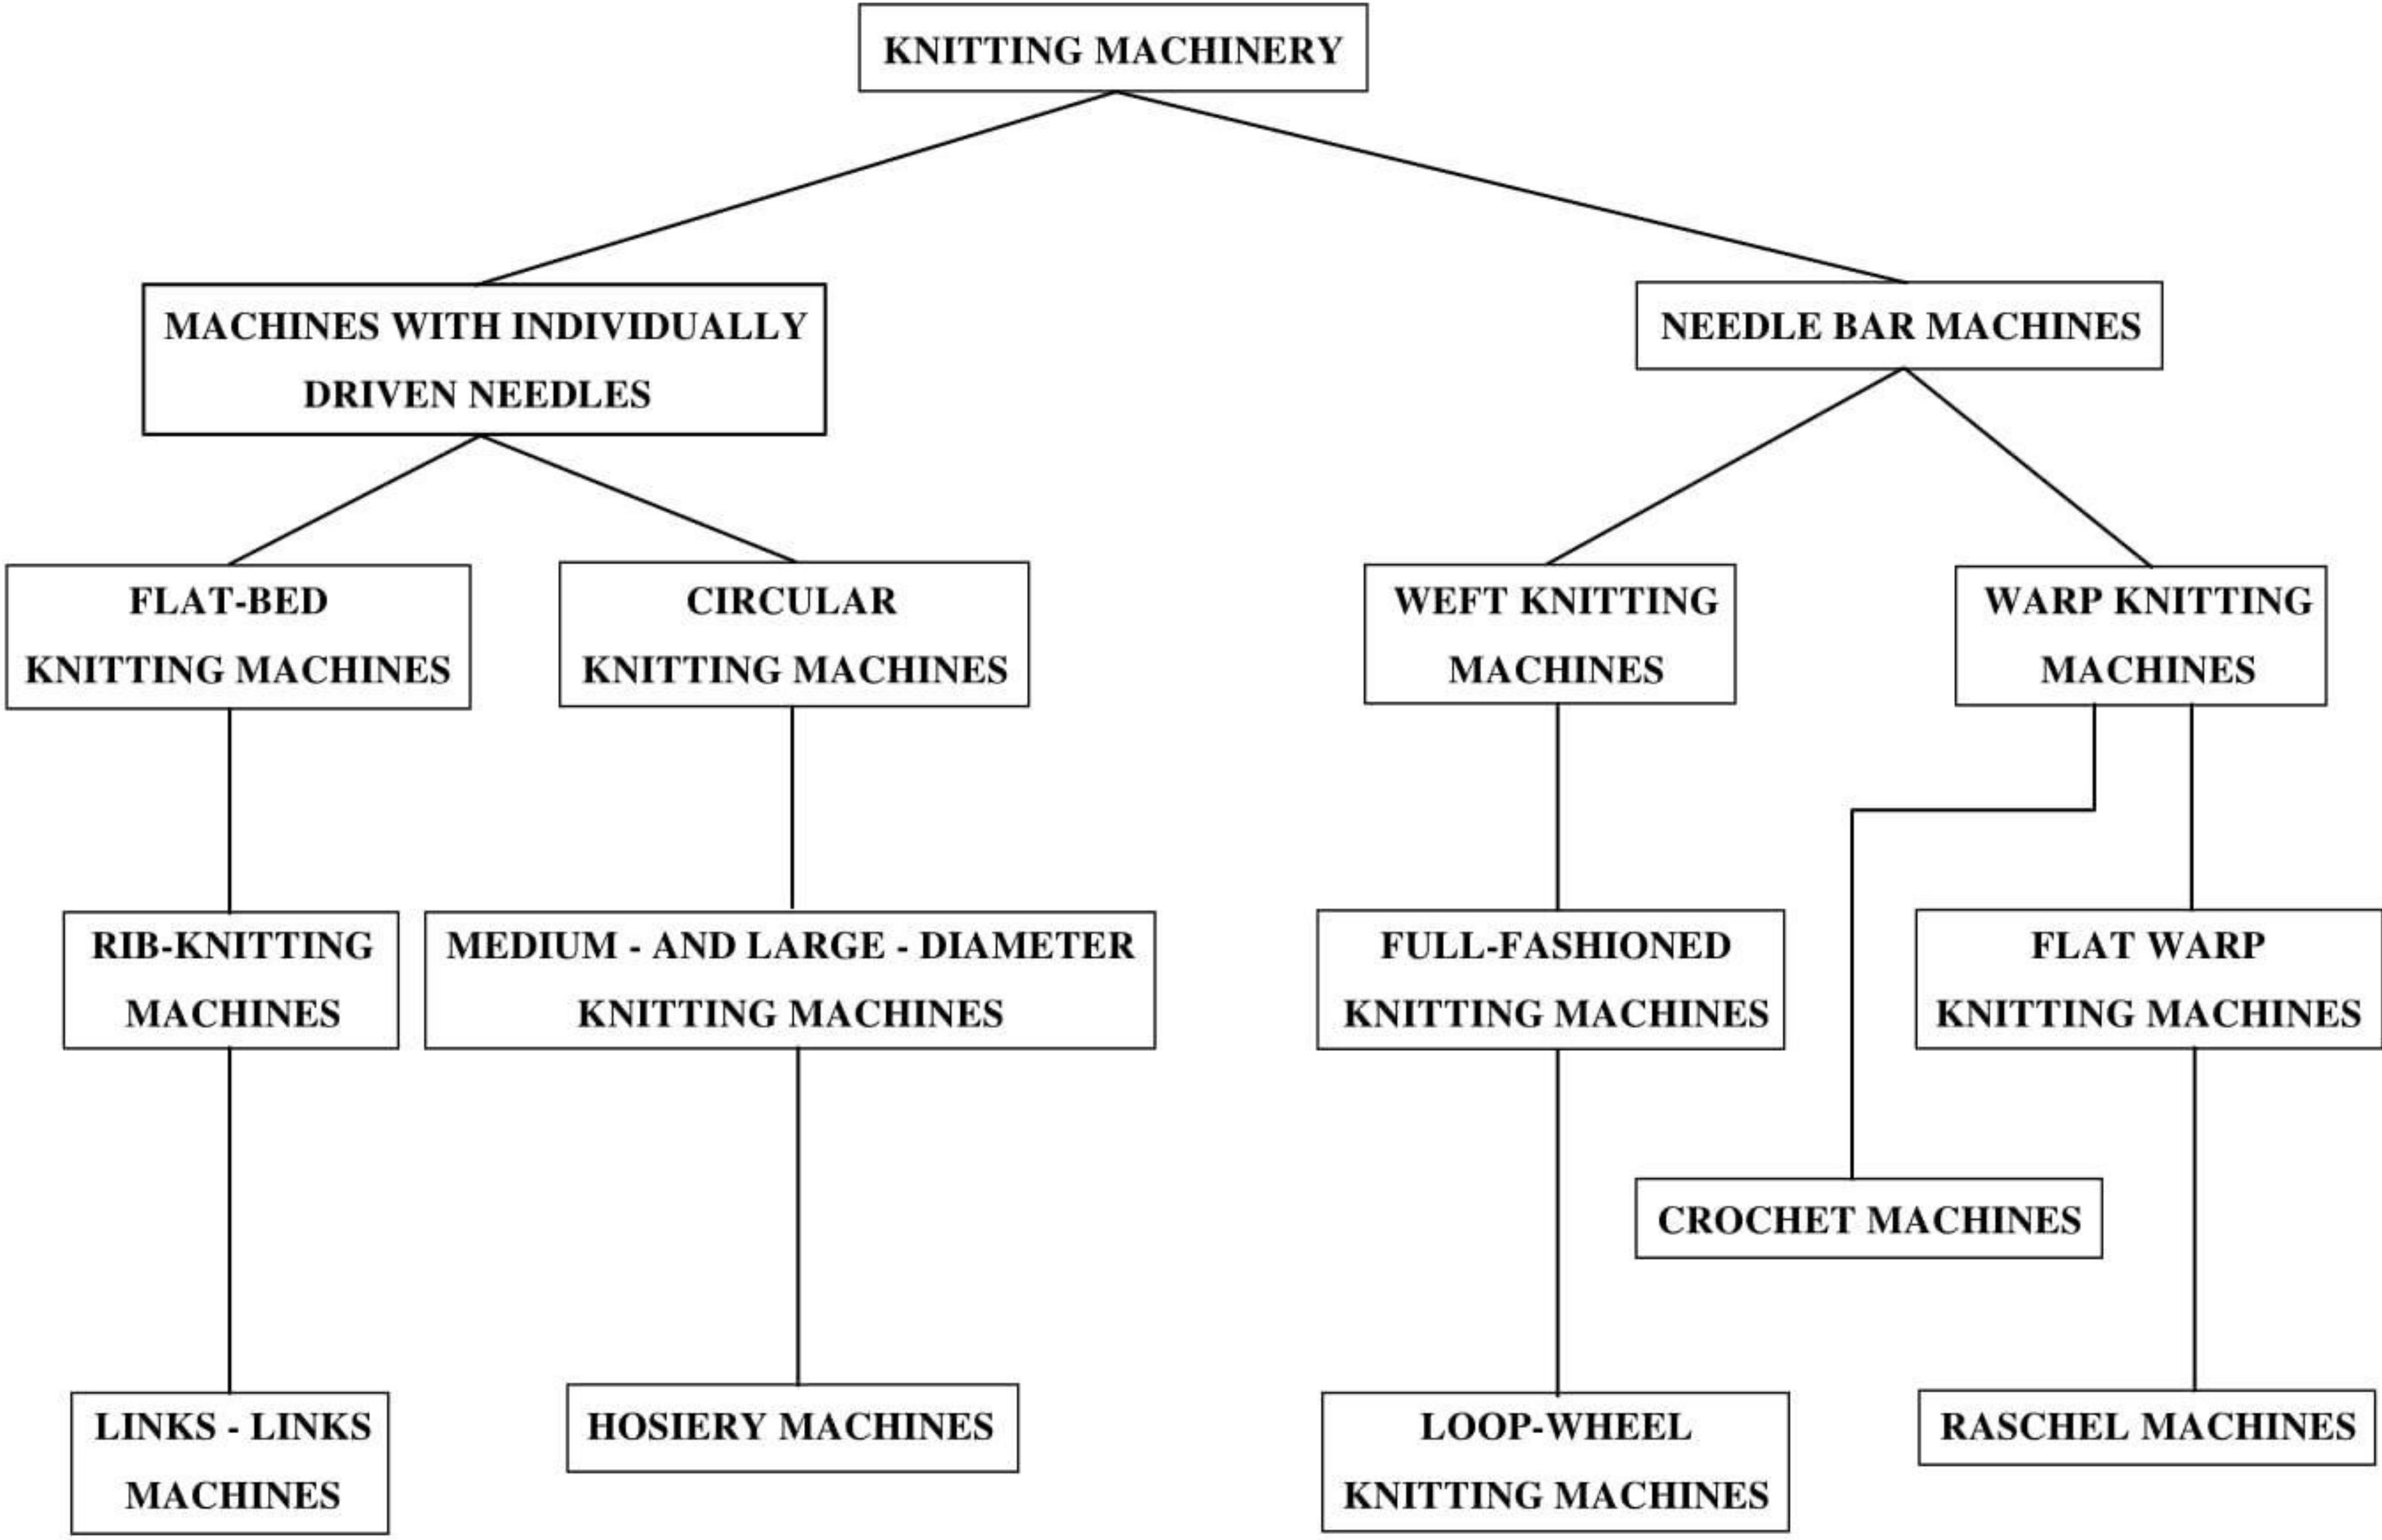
KNITTING MACHINERY

MACHINES WITH INDIVIDUALLY DRIVEN NEEDLES

NEEDLE BAR MACHINES

FLAT-BED KNITTING MACHINES

CIRCULAR KNITTING MACHINES

WEFT KNITTING MACHINES

WARP KNITTING MACHINES

RIB-KNITTING MACHINES

MEDIUM - AND LARGE - DIAMETER KNITTING MACHINES

FULL-FASHIONED KNITTING MACHINES

FLAT WARP KNITTING MACHINES

CROCHET MACHINES

LINKS - LINKS MACHINES

HOSIERY MACHINES

LOOP-WHEEL KNITTING MACHINES

RASCHEL MACHINES